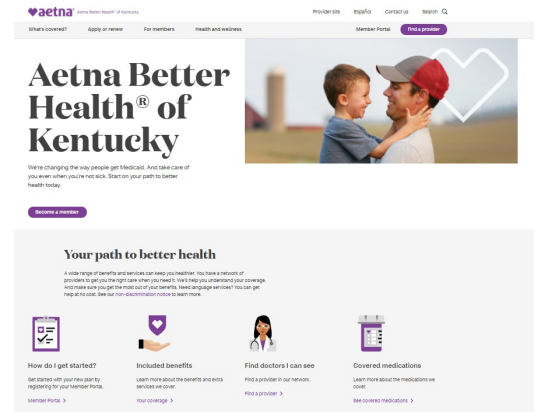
aetna Aetna Better Health® of Kentucky

Provider site Español Contact us Search

What's covered? Apply or renew For members Health and wellness Member Portal Find a provider

Aetna Better Health® of Kentucky

We're changing the way people get Medicaid. And take care of you even when you're not sick. Start on your path to better health today.

Become a member

Your path to better health

A wide range of benefits and services can keep you healthier. You have a network of providers to get you the right care when you need it. We'll help you understand your coverage. And make sure you get the most out of your benefits. Need language services? You can get help at no cost. See our non-discrimination notice to learn more.

How do I get started?
Get started with your new plan by registering for your Member Portal.
Member Portal >

Included benefits
Learn more about the benefits and extra services we cover.
Your coverage >

Find doctors I can see
Find a provider in our network.
Find a provider >

Covered medications
Learn more about the medications we cover.
See covered medications >